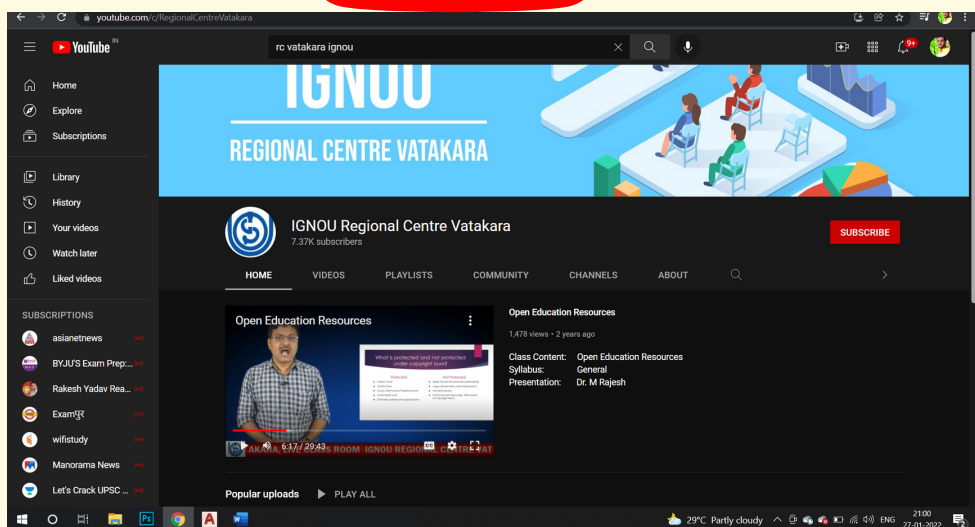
youtube.com/c/RegionalCentreVatakara

YouTube IN

rc vatakara ignou

9+

Home
Explore
Subscriptions
Library
History
Your videos
Watch later
Liked videos

SUBSCRIPTIONS
asianetnews
BYJU'S Exam Prep:...
Rakesh Yadav Rea...
Examपुर
wifistudy
Manorama News
Let's Crack UPSC ...

IGNOU
REGIONAL CENTRE VATAKARA

IGNOU Regional Centre Vatakara
7.37K subscribers

SUBSCRIBE

HOME VIDEOS PLAYLISTS COMMUNITY CHANNELS ABOUT

Open Education Resources

What is protected and not protected under copyright laws?

6:17 / 29:43

AKARA, THE CLASS ROOM IGNOU REGIONAL CENTRE VAT

Open Education Resources
1,478 views • 2 years ago

Class Content: Open Education Resources
Syllabus: General
Presentation: Dr. M Rajesh

Popular uploads PLAY ALL

29°C Partly cloudy ENG 21:00 27-01-2022